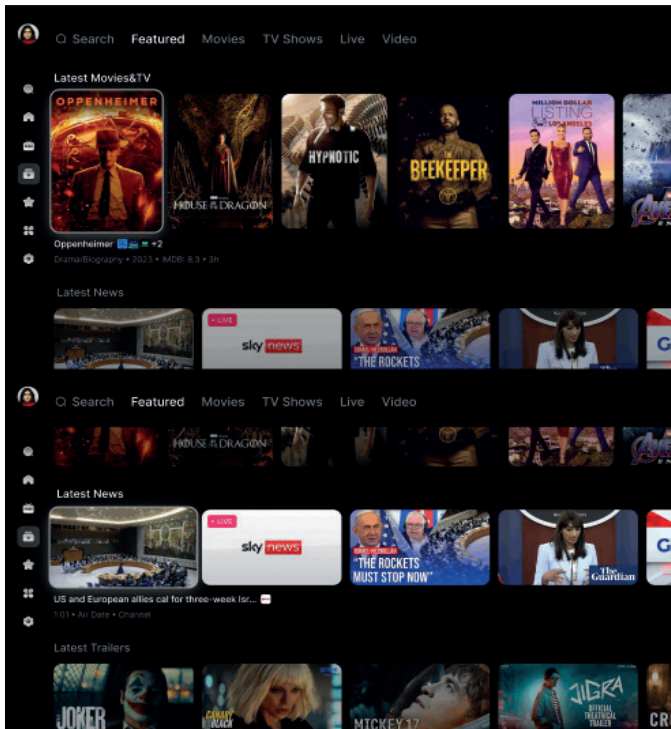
Search Featured Movies TV Shows Live Video

Latest Movies&TV

OPPENHEIMER

HOUSE OF THE DRAGON

HYPNOTIC

THE BEEKEEPER

MILLION DOLLAR LISTING LOS ANGELES

Oppenheimer +2

Drama/Biography • 2023 • IMDB: 8.3 • 3h

Latest News

LIVE

sky news

"THE ROCKETS

Search Featured Movies TV Shows Live Video

HOUSE OF THE DRAGON

Latest News

LIVE

sky news

"THE ROCKETS MUST STOP NOW"

The Guardian

US and European allies cal for three-week Isr...

1:01 • Air Date • Channel

Latest Trailers

JOKER

MICKEY 17

JIGRA

OFFICIAL THEATRICAL TRAILER

CRO